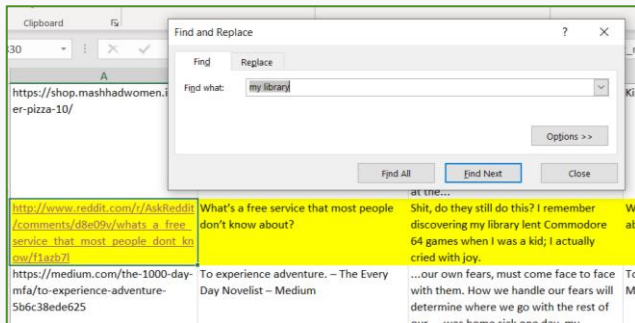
Clipboard

30

A

https://shop.mashhadwomen.i er-pizza-10/

Ki

Find and Replace

?

Find

Replace

Find what:

my library

Options >>

Find All

Find Next

Close

at the...

http://www.reddit.com/r/AskReddit/comments/d8e09v/whats_a_free_service_that_most_people_dont_know/f1azb7l

What's a free service that most people don't know about?

Shit, do they still do this? I remember discovering my library lent Commodore 64 games when I was a kid; I actually cried with joy.

W ab

https://medium.com/the-1000-day-mfa/to-experience-adventure-5b6c38ede625

To experience adventure. – The Every Day Novelist – Medium

...our own fears, must come face to face with them. How we handle our fears will determine where we go with the rest of

To M